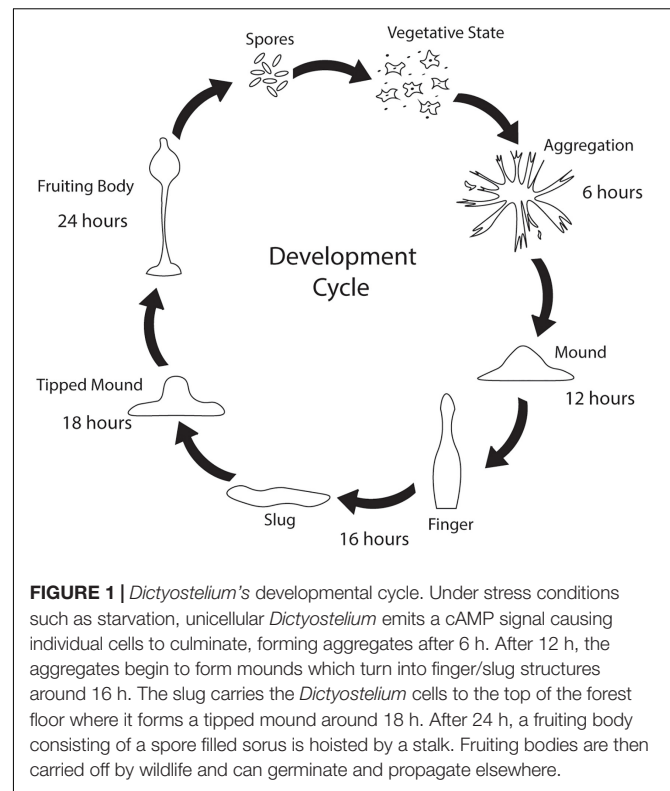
Spores

Vegetative State

Aggregation
6 hours

Mound
12 hours

Finger

Slug
16 hours

Tipped Mound
18 hours

Fruiting Body
24 hours

Development Cycle

**FIGURE 1 |** *Dictyostelium's* developmental cycle. Under stress conditions such as starvation, unicellular *Dictyostelium* emits a cAMP signal causing individual cells to culminate, forming aggregates after 6 h. After 12 h, the aggregates begin to form mounds which turn into finger/slug structures around 16 h. The slug carries the *Dictyostelium* cells to the top of the forest floor where it forms a tipped mound around 18 h. After 24 h, a fruiting body consisting of a spore filled sorus is hoisted by a stalk. Fruiting bodies are then carried off by wildlife and can germinate and propagate elsewhere.